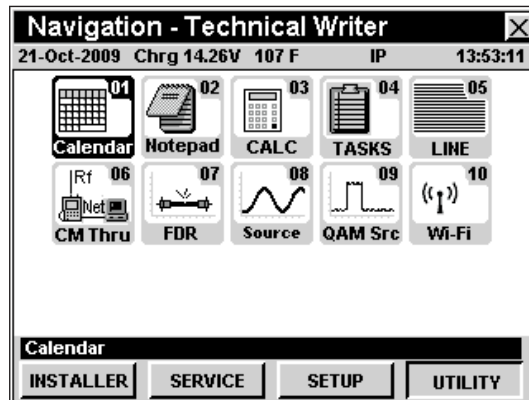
Navigation - Technical Writer

21-Oct-2009 Chrg 14.26V 107 F IP 13:53:11

01 Calendar
02 Notepad
03 CALC
04 TASKS
05 LINE
Rf Net 06 CM Thru
07 FDR
08 Source
09 QAM Src
10 Wi-Fi

Calendar

INSTALLER SERVICE SETUP UTILITY